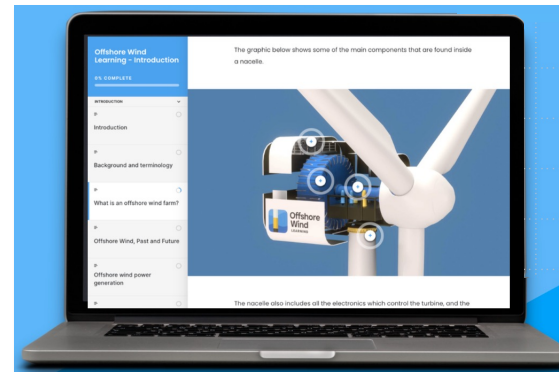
Offshore Wind Learning - Introduction

0% COMPLETE

INTRODUCTION

Introduction

Background and terminology

What is an offshore wind farm?

Offshore Wind, Past and Future

Offshore wind power generation

The graphic below shows some of the main components that are found inside a nacelle.

Offshore Wind LEARNING

The nacelle also includes all the electronics which control the turbine, and the